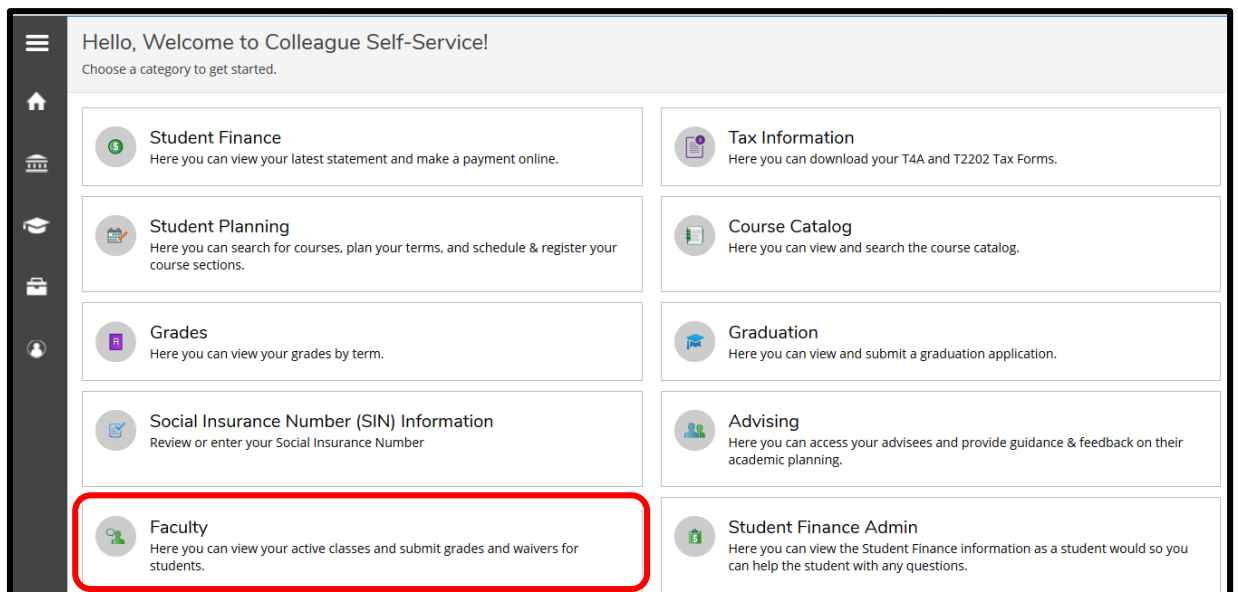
Hello, Welcome to Colleague Self-Service!
Choose a category to get started.

Student Finance
Here you can view your latest statement and make a payment online.

Tax Information
Here you can download your T4A and T2202 Tax Forms.

Student Planning
Here you can search for courses, plan your terms, and schedule & register your course sections.

Course Catalog
Here you can view and search the course catalog.

Grades
Here you can view your grades by term.

Graduation
Here you can view and submit a graduation application.

Social Insurance Number (SIN) Information
Review or enter your Social Insurance Number

Advising
Here you can access your advisees and provide guidance & feedback on their academic planning.

Faculty
Here you can view your active classes and submit grades and waivers for students.

Student Finance Admin
Here you can view the Student Finance information as a student would so you can help the student with any questions.